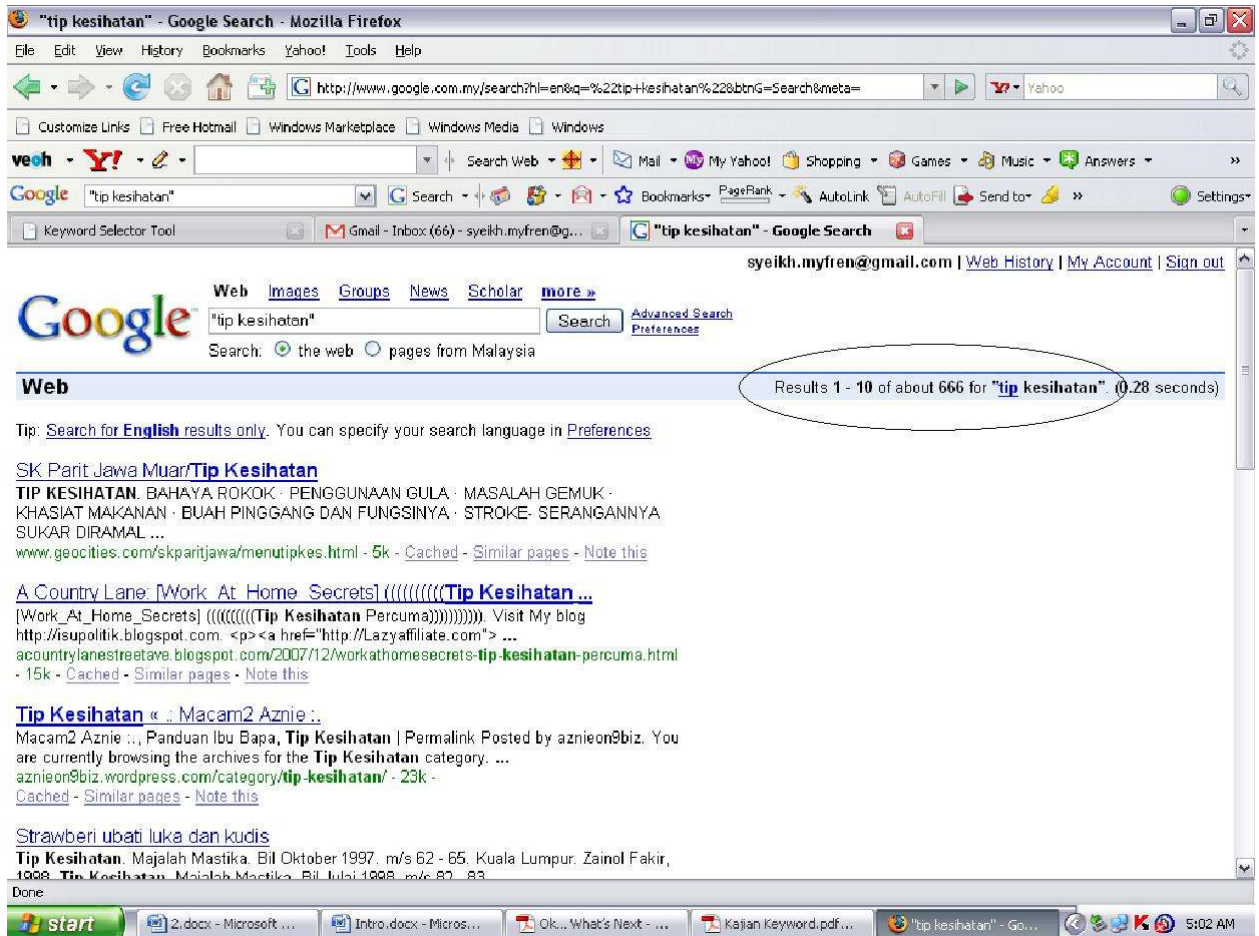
"tip kesihatan" - Google Search - Mozilla Firefox

File Edit View History Bookmarks Yahoo! Tools Help

http://www.google.com.my/search?hl=en&q=%22tip+kesihatan%22&btnG=Search&meta=

Yahoo

Customize Links Free Hotmail Windows Marketplace Windows Media Windows

veoh Y! Search Web Mail My Yahoo! Shopping Games Music Answers

Google "tip kesihatan" Search Bookmarks PageRank AutoLink AutoFill Send to Settings

Keyword Selector Tool | Gmail - Inbox (66) - syeikh.myfren@g... | "tip kesihatan" - Google Search

syeikh.myfren@gmail.com | Web History | My Account | Sign out

Google

Web Images Groups News Scholar more »

"tip kesihatan" Search Advanced Search Preferences

Search: the web pages from Malaysia

Web

Results 1 - 10 of about 666 for "tip kesihatan". (0.28 seconds)

Tip: Search for English results only. You can specify your search language in Preferences

SK Parit Jawa Muar/Tip Kesihatan
TIP KESIHATAN. BAHAYA ROKOK · PENGGUNAAN GULA · MASALAH GEMUK · KHASIAT MAKANAN · BUAH PINGGANG DAN FUNGSINYA · STROKE- SERANGANNYA SUKAR DIRAMAL ...
www.geocities.com/skparitjawa/menutipkes.html - 5k - Cached - Similar pages - Note this

A Country Lane: [Work_At_Home_Secrets] (((((((((Tip Kesihatan ...
[Work_At_Home_Secrets] (((((((((Tip Kesihatan Percuma))))))))). Visit My blog http://isupolitik.blogspot.com. <p><a href="http://Lazyaffiliate.com"> ...
acountrylanestreetave.blogspot.com/2007/12/workathomesecrets-tip-kesihatan-percuma.html - 15k - Cached - Similar pages - Note this

Tip Kesihatan « .: Macam2 Aznie :.
Macam2 Aznie :., Panduan Ibu Bapa, Tip Kesihatan | Permalink Posted by aznieon9biz. You are currently browsing the archives for the Tip Kesihatan category. ...
aznieon9biz.wordpress.com/category/tip-kesihatan/ - 23k -
Cached - Similar pages - Note this

Strawberi ubati luka dan kudis
Tip Kesihatan. Majalah Mastika. Bil Oktober 1997. m/s 62 - 65. Kuala Lumpur. Zainol Fakir, 1998. Tip Kesihatan. Majalah Mastika. Bil Julai 1998. m/s 82 - 83.

Done

start | 2.docx - Microsoft ... | Intro.docx - Micros... | Ok... What's Next - ... | Kajian Keyword.pdf ... | "tip kesihatan" - Go... | 5:02 AM